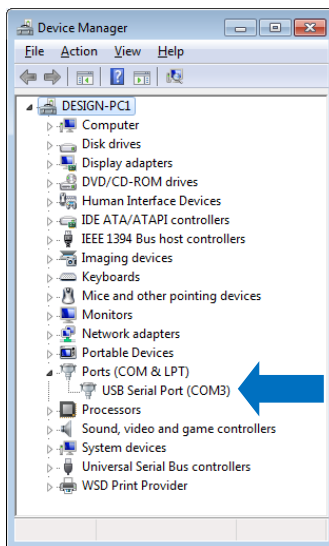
Device Manager

File Action View Help

DESIGN-PC1
Computer
Disk drives
Display adapters
DVD/CD-ROM drives
Human Interface Devices
IDE ATA/ATAPI controllers
IEEE 1394 Bus host controllers
Imaging devices
Keyboards
Mice and other pointing devices
Monitors
Network adapters
Portable Devices
Ports (COM & LPT)
USB Serial Port (COM3)
Processors
Sound, video and game controllers
System devices
Universal Serial Bus controllers
WSD Print Provider